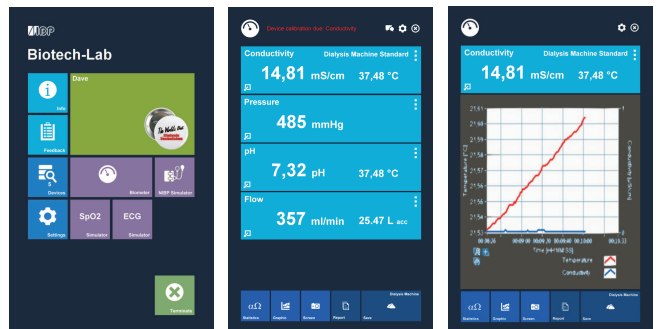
NBP

Biotech-Lab

Info

Dave

The World's Best

Feedback

5
Devices

Biometer

NIBP Simulator

Settings

SpO2
Simulator

ECG
Simulator

Terminate

Device calibration due: Conductivity

Conductivity
Dialysis Machine Standard
14,81 mS/cm 37,48 °C

Pressure
485 mmHg

pH
7,32 pH 37,48 °C

Flow
357 ml/min 25.47 L acc

Statistics Graphic Screen Report Save
Dialysis Machine

Conductivity
Dialysis Machine Standard
14,81 mS/cm 37,48 °C

21.61
21.60
21.59
21.58
21.57
21.56
21.55
21.54
21.53

00:00:26 00:00:40 00:01:00 00:01:20 00:01:40 00:02:00 00:02:2

Temperature [°C]

Conductivity [mS/cm]

Time [hh:mm:ss]

Temperature
Conductivity

Statistics Graphic Screen Report Save
Dialysis Machine